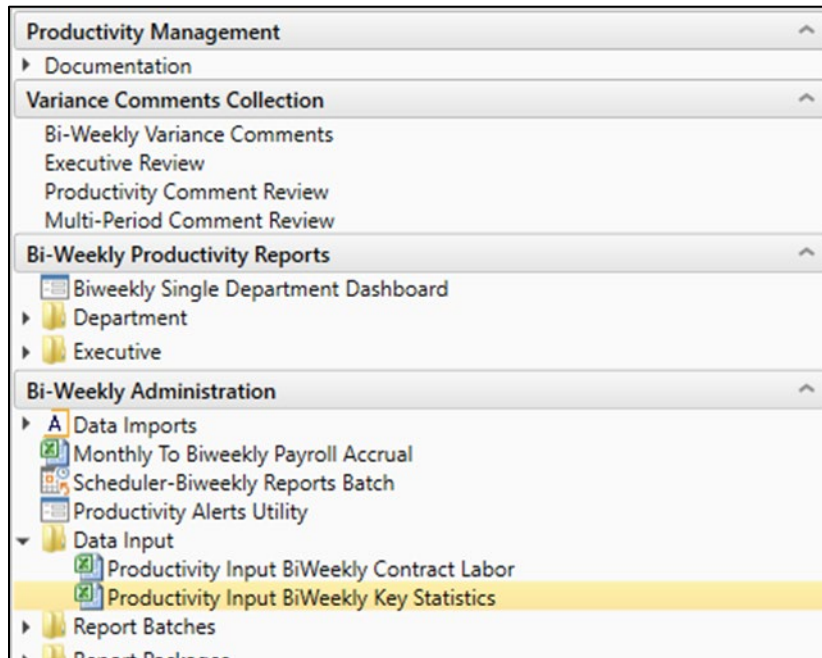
Productivity Management
Documentation
Variance Comments Collection
Bi-Weekly Variance Comments
Executive Review
Productivity Comment Review
Multi-Period Comment Review
Bi-Weekly Productivity Reports
Biweekly Single Department Dashboard
Department
Executive
Bi-Weekly Administration
A Data Imports
Monthly To Biweekly Payroll Accrual
Scheduler-Biweekly Reports Batch
Productivity Alerts Utility
Data Input
Productivity Input BiWeekly Contract Labor
Productivity Input BiWeekly Key Statistics
Report Batches
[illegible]